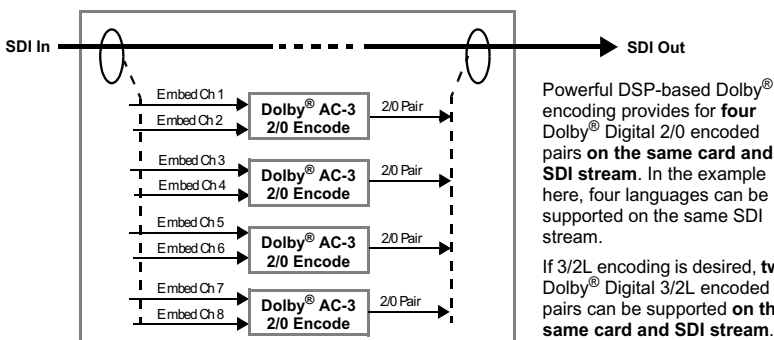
SDI In

SDI Out

Embed Ch 1
Embed Ch 2
Dolby® AC-3 2/0 Encode
2/0 Pair

Embed Ch 3
Embed Ch 4
Dolby® AC-3 2/0 Encode
2/0 Pair

Embed Ch 5
Embed Ch 6
Dolby® AC-3 2/0 Encode
2/0 Pair

Embed Ch 7
Embed Ch 8
Dolby® AC-3 2/0 Encode
2/0 Pair

Powerful DSP-based Dolby® encoding provides for **four** Dolby® Digital 2/0 encoded pairs **on the same card and SDI stream**. In the example here, four languages can be supported on the same SDI stream.

If 3/2L encoding is desired, **tw**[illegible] Dolby® Digital 3/2L encoded pairs can be supported **on th**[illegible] **same card and SDI stream.**